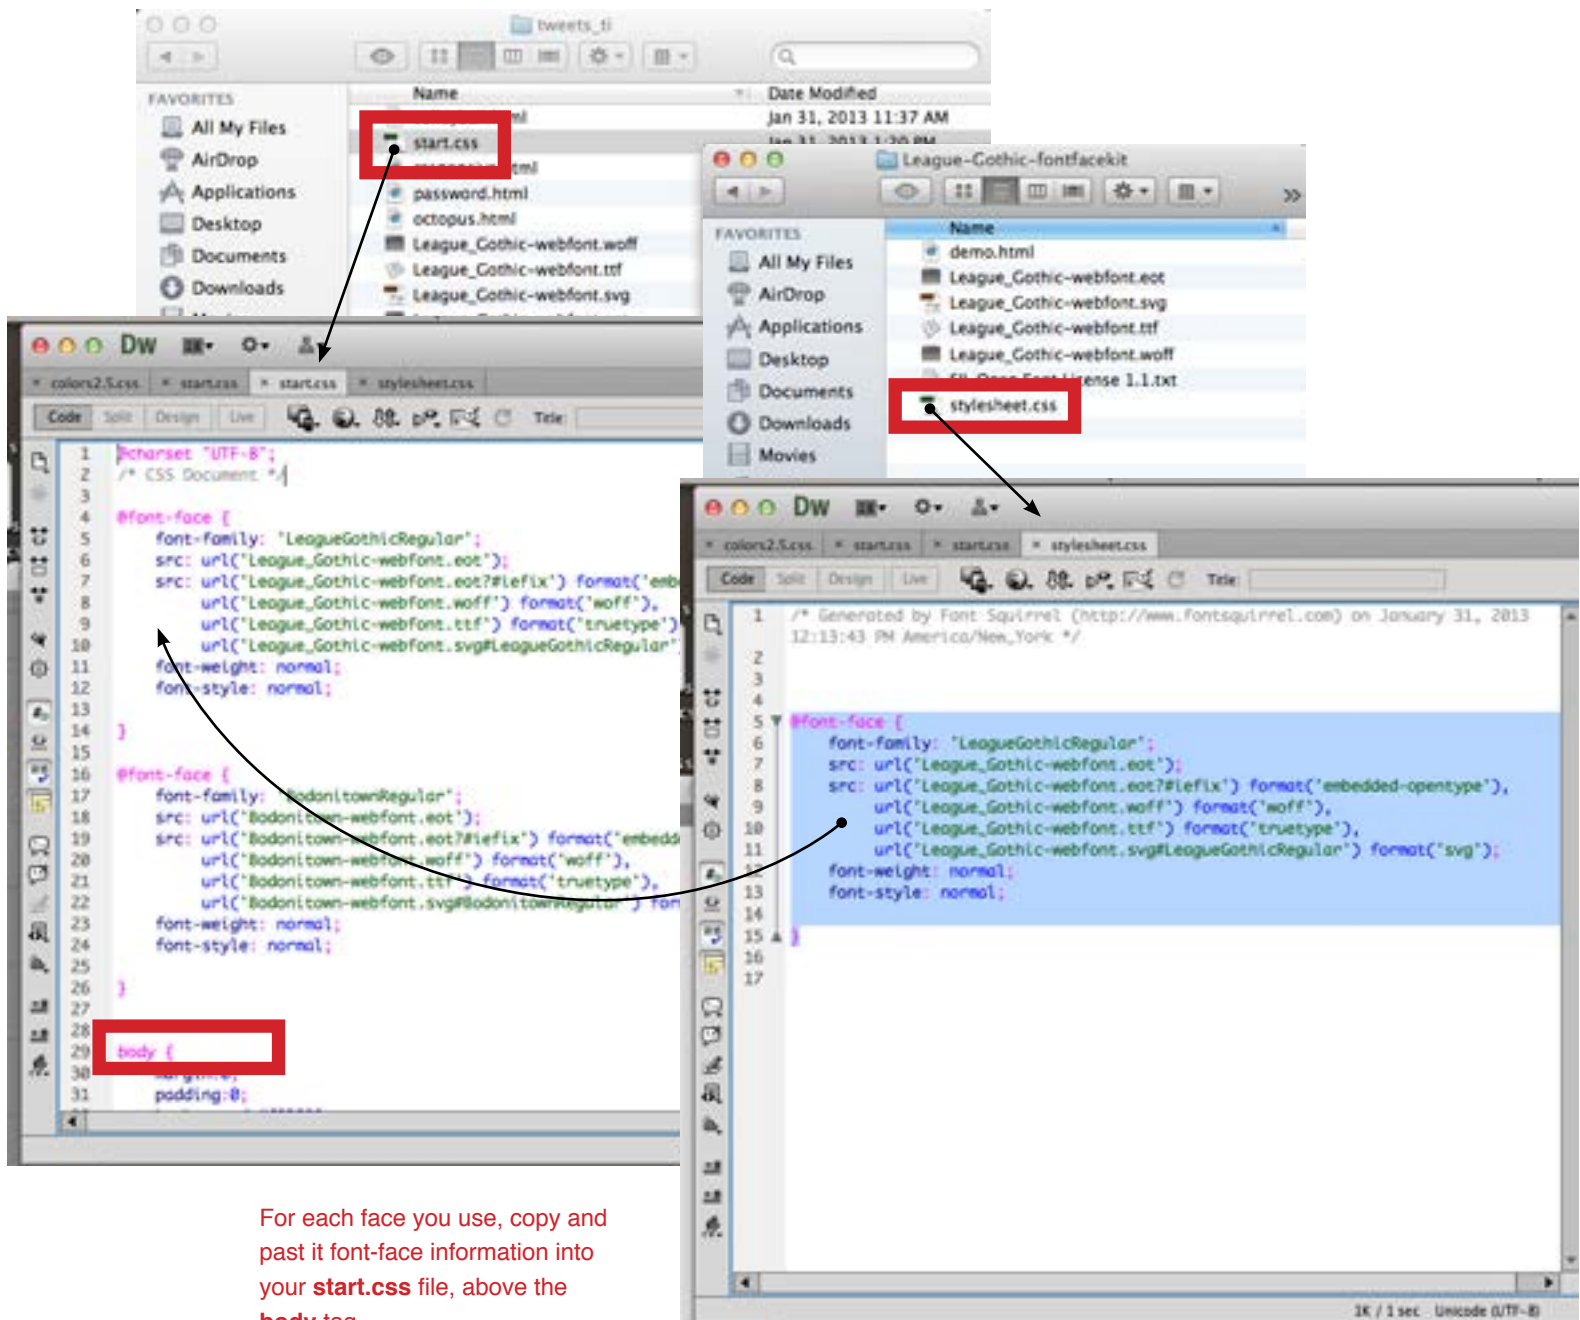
tweets_ti

FAVORITES
All My Files
AirDrop
Applications
Desktop
Documents
Downloads

Name
Date Modified
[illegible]ml
Jan 31, 2013 11:37 AM
start.css
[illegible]tml
password.html
octopus.html
League_Gothic-webfont.woff
League_Gothic-webfont.ttf
League_Gothic-webfont.svg

League-Gothic-fontfacekit

FAVORITES
All My Files
AirDrop
Applications
Desktop
Documents
Downloads
Movies

Name
demo.html
League_Gothic-webfont.eot
League_Gothic-webfont.svg
League_Gothic-webfont.ttf
League_Gothic-webfont.woff
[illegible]ense 1.1.txt
stylesheet.css

Dw
colors2.5.css start.css start.css stylesheet.css
Code Split Design Live Title:

1 @charset "UTF-8";
2 /* CSS Document */
3
4 @font-face {
5 font-family: 'LeagueGothicRegular';
6 src: url('League_Gothic-webfont.eot');
7 src: url('League_Gothic-webfont.eot?#iefix') format('emb
8 url('League_Gothic-webfont.woff') format('woff'),
9 url('League_Gothic-webfont.ttf') format('truetype'),
10 url('League_Gothic-webfont.svg#LeagueGothicRegular'
11 font-weight: normal;
12 font-style: normal;
13
14 }
15
16 @font-face {
17 font-family: 'BodonitownRegular';
18 src: url('Bodonitown-webfont.eot');
19 src: url('Bodonitown-webfont.eot?#iefix') format('embedd
20 url('Bodonitown-webfont.woff') format('woff'),
21 url('Bodonitown-webfont.ttf') format('truetype'),
22 url('Bodonitown-webfont.svg#BodonitownRegular') for
23 font-weight: normal;
24 font-style: normal;
25
26 }
27
28
29 body {
30 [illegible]
31 padding:0;

Dw
colors2.5.css start.css start.css stylesheet.css
Code Split Design Live Title:

1 /* Generated by Font Squirrel (http://www.fontsquirrel.com) on January 31, 2013 12:13:43 PM America/New_York */
2
3
4
5 @font-face {
6 font-family: 'LeagueGothicRegular';
7 src: url('League_Gothic-webfont.eot');
8 src: url('League_Gothic-webfont.eot?#iefix') format('embedded-opentype'),
9 url('League_Gothic-webfont.woff') format('woff'),
10 url('League_Gothic-webfont.ttf') format('truetype'),
11 url('League_Gothic-webfont.svg#LeagueGothicRegular') format('svg');
12 font-weight: normal;
13 font-style: normal;
14
15 }
16
17

1K / 1 sec Unicode (UTF-8)

For each face you use, copy and past it font-face information into your **start.css** file, above the **body** tag.